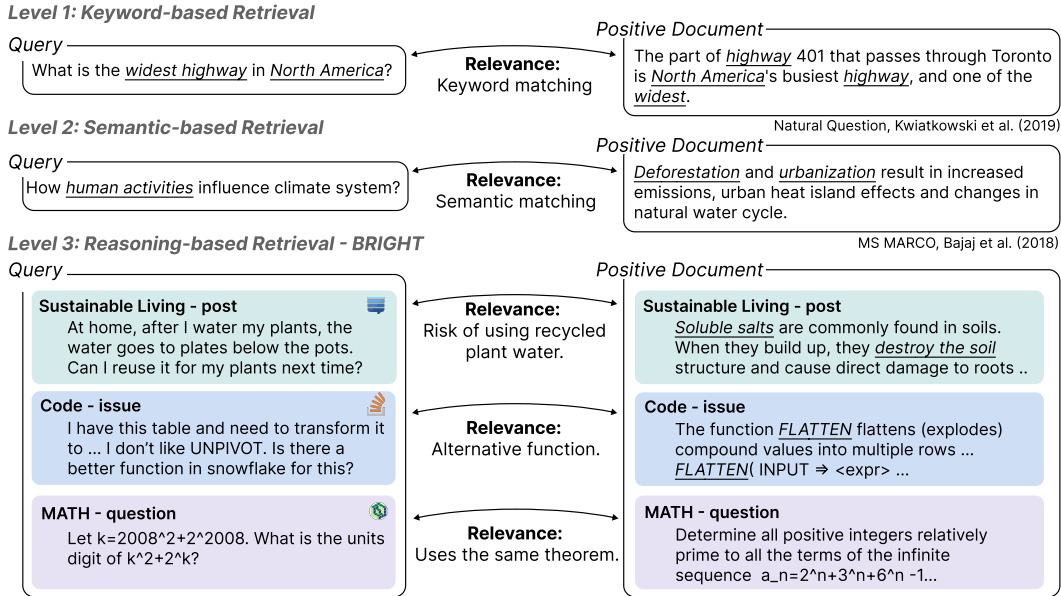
Level 1: Keyword-based Retrieval

Query

What is the widest highway in North America?

Relevance:
Keyword matching

Positive Document

The part of highway 401 that passes through Toronto is North America's busiest highway, and one of the widest.

Natural Question, Kwiatkowski et al. (2019)

Level 2: Semantic-based Retrieval

Query

How human activities influence climate system?

Relevance:
Semantic matching

Positive Document

Deforestation and urbanization result in increased emissions, urban heat island effects and changes in natural water cycle.

MS MARCO, Bajaj et al. (2018)

Level 3: Reasoning-based Retrieval - BRIGHT

Query

Sustainable Living - post
At home, after I water my plants, the water goes to plates below the pots. Can I reuse it for my plants next time?

Relevance:
Risk of using recycled plant water.

Code - issue
I have this table and need to transform it to ... I don't like UNPIVOT. Is there a better function in snowflake for this?

Relevance:
Alternative function.

MATH - question
Let k=2008^2+2^2008. What is the units digit of k^2+2^k?

Relevance:
Uses the same theorem.

Positive Document

Sustainable Living - post
Soluble salts are commonly found in soils. When they build up, they destroy the soil structure and cause direct damage to roots ..

Code - issue
The function FLATTEN flattens (explodes) compound values into multiple rows ... FLATTEN( INPUT ⇒ <expr> ...

MATH - question
Determine all positive integers relatively prime to all the terms of the infinite sequence a_n=2^n+3^n+6^n -1...